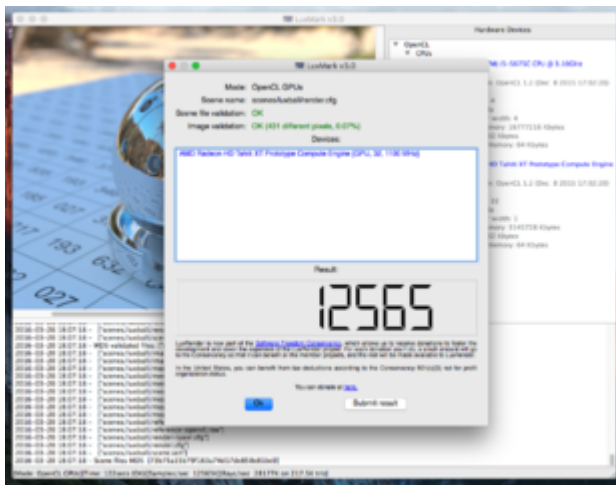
LuxMark v3.0

Hardware Devices

OpenCL
CPUs

LuxMark v3.0

Mode: OpenCL GPUs
Scene name: scenes/luxball/render.cfg
Scene file validation: OK
Image validation: OK (431 different pixels, 0.07%)
Devices:

AMD Radeon HD Tahiti XT Prototype Compute Engine (GPU, 32, 1100 MHz)

Result:

12565

LuxRender is now part of the Software Freedom Conservancy, which allows us to receive donations to foster the development and cover the expenses of the LuxRender project. For more information, or to make a donation, please go to the Conservancy.

In the United States, you can benefit from tax deductions according to the Conservancy 501(c)(3) not for profit organization status.

You can donate at here.

Ok

Submit result

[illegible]